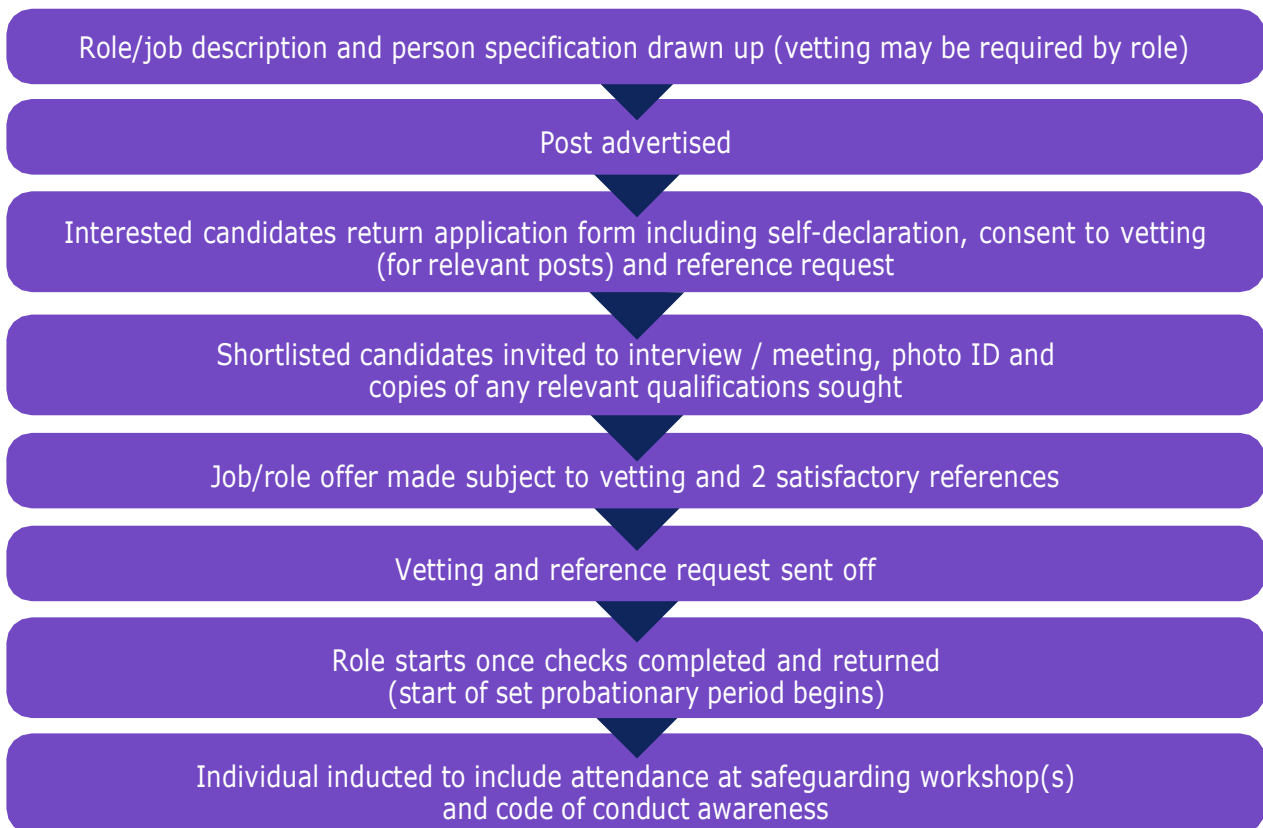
Role/job description and person specification drawn up (vetting may be required by role)

Post advertised

Interested candidates return application form including self-declaration, consent to vetting (for relevant posts) and reference request

Shortlisted candidates invited to interview / meeting, photo ID and copies of any relevant qualifications sought

Job/role offer made subject to vetting and 2 satisfactory references

Vetting and reference request sent off

Role starts once checks completed and returned (start of set probationary period begins)

Individual inducted to include attendance at safeguarding workshop(s) and code of conduct awareness